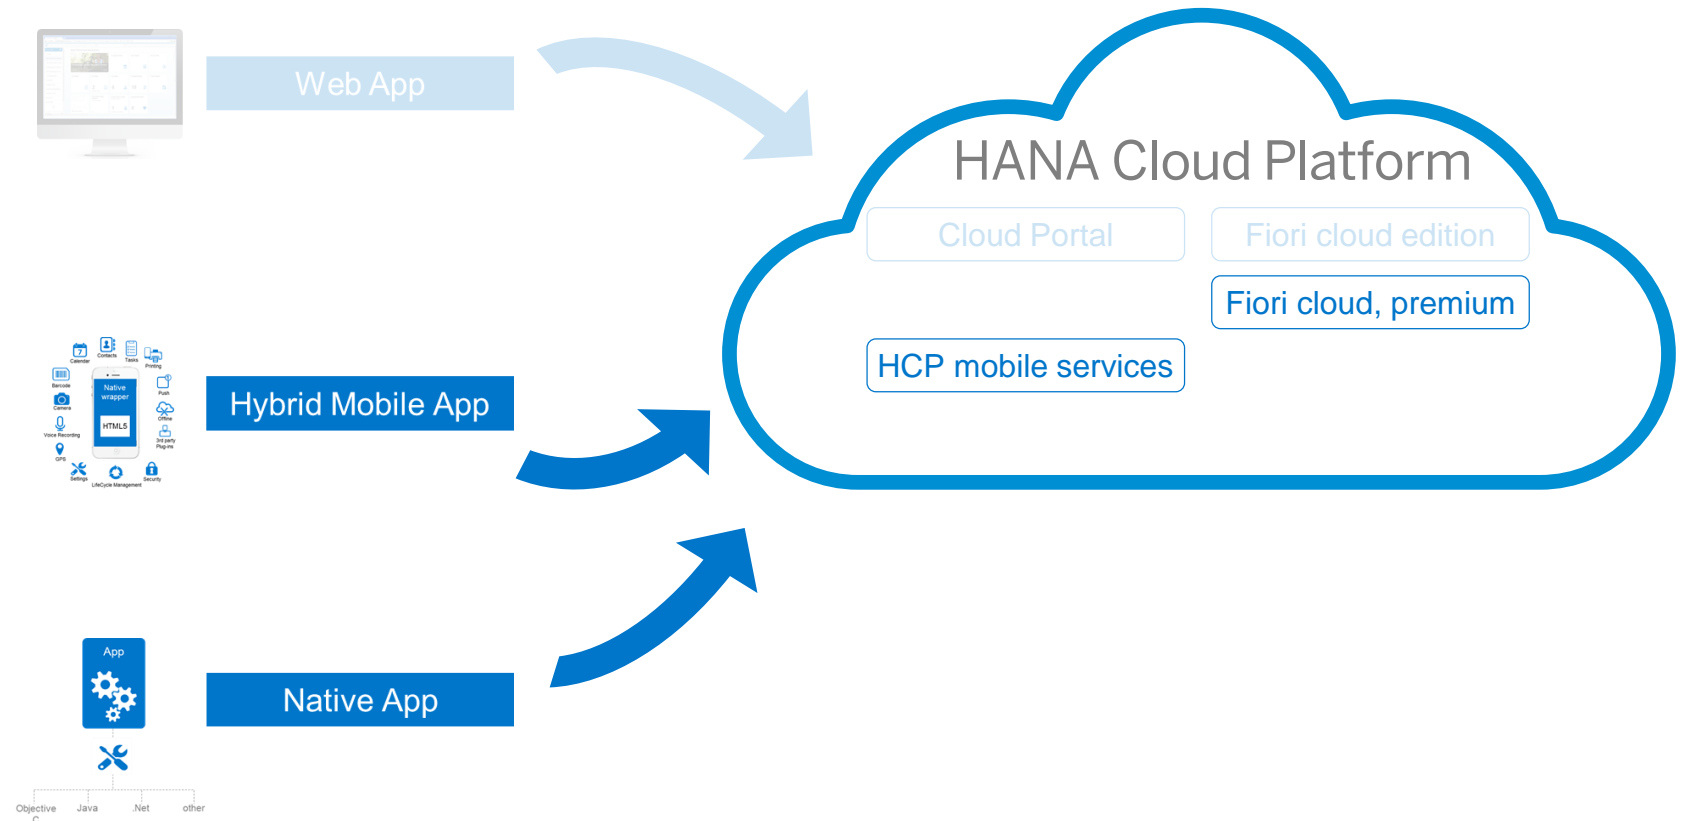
Web App

HANA Cloud Platform

Cloud Portal

Fiori cloud edition

Fiori cloud, premium

HCP mobile services

Calendar Contacts Tasks Printing

Barcode

Camera

Voice Recording

GPS

Native wrapper

HTML5

Push

Offline

3rd party Plug-ins

Settings LifeCycle Management Security

Hybrid Mobile App

App

Objective C Java .Net other

Native App